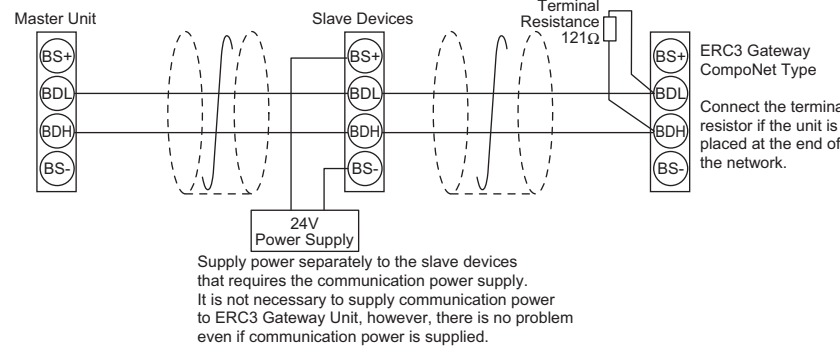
Master Unit

BS+

BDL

BDH

BS-

Slave Devices

BS+

BDL

BDH

BS-

Terminal Resistance 121Ω

BS+

BDL

BDH

BS-

ERC3 Gateway CompoNet Type

Connect the termina resistor if the unit is placed at the end of the network.

24V Power Supply

Supply power separately to the slave devices that requires the communication power supply. It is not necessary to supply communication power to ERC3 Gateway Unit, however, there is no problem even if communication power is supplied.